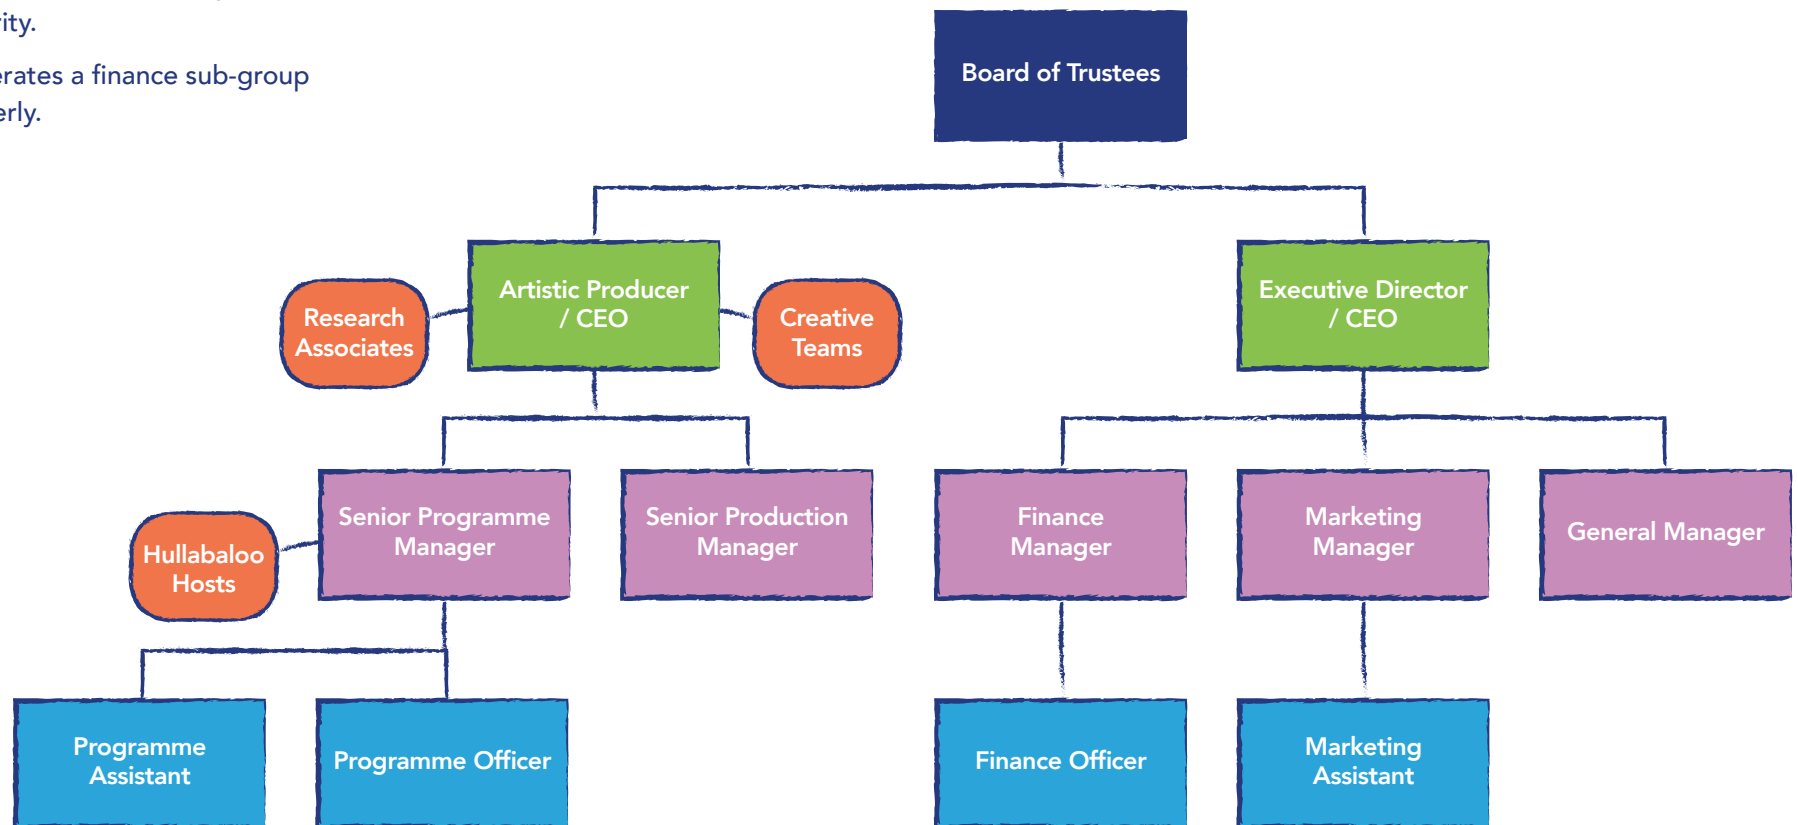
ity.

erates a finance sub-group erly.

Board of Trustees

Research Associates

Artistic Producer / CEO

Creative Teams

Executive Director / CEO

Hullabaloo Hosts

Senior Programme Manager

Senior Production Manager

Finance Manager

Marketing Manager

General Manager

Programme Assistant

Programme Officer

Finance Officer

Marketing Assistant